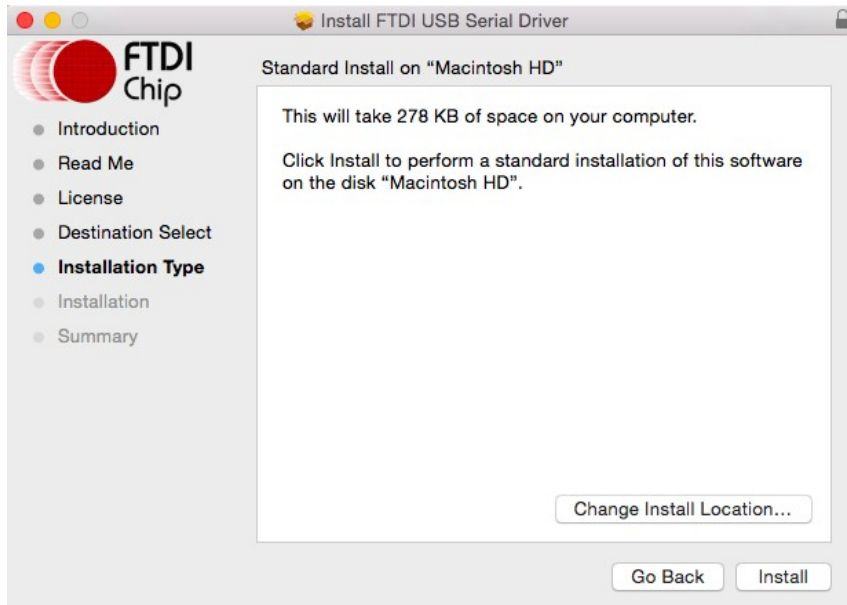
Install FTDI USB Serial Driver

FTDI Chip

Introduction
Read Me
License
Destination Select
Installation Type
Installation
Summary

Standard Install on “Macintosh HD”

This will take 278 KB of space on your computer.

Click Install to perform a standard installation of this software on the disk “Macintosh HD”.

Change Install Location...

Go Back
Install